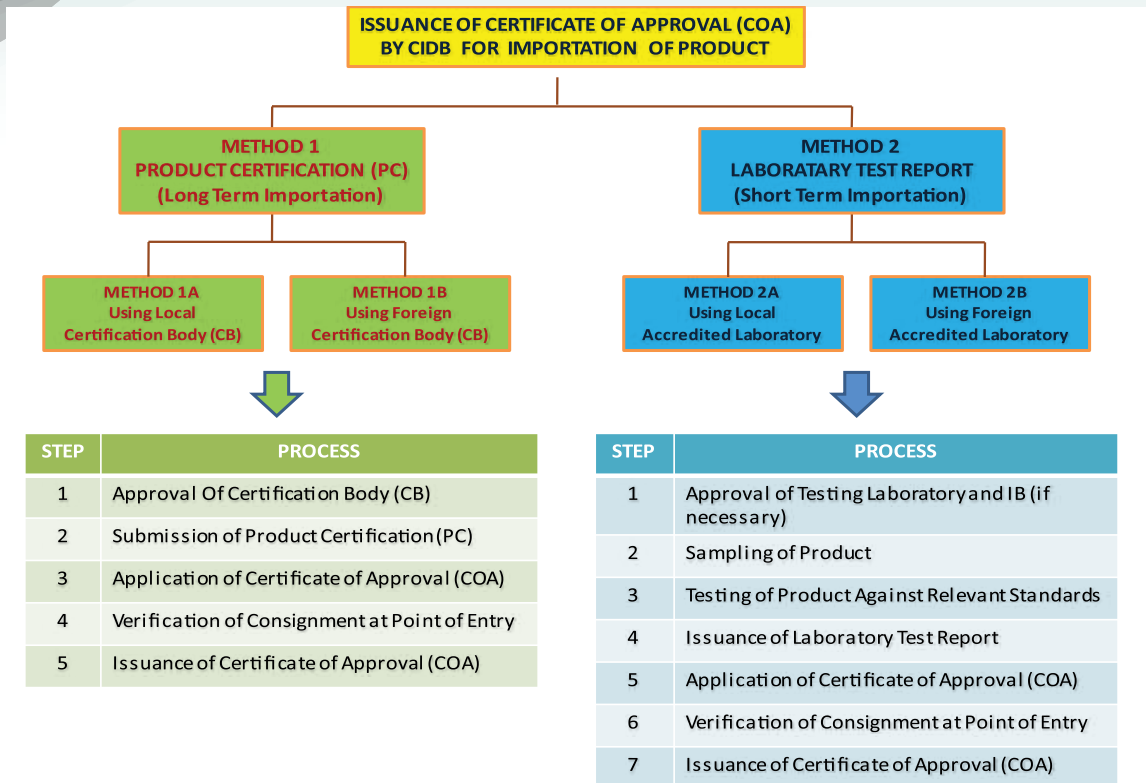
ISSUANCE OF CERTIFICATE OF APPROVAL (COA) BY CIDB FOR IMPORTATION OF PRODUCT

METHOD 1
PRODUCT CERTIFICATION (PC)
(Long Term Importation)

METHOD 2
LABORATARY TEST REPORT
(Short Term Importation)

METHOD 1A
Using Local
Certification Body (CB)

METHOD 1B
Using Foreign
Certification Body (CB)

METHOD 2A
Using Local
Accredited Laboratory

METHOD 2B
Using Foreign
Accredited Laboratory

| STEP | PROCESS |
|---|---|
| 1 | Approval Of Certification Body (CB) |
| 2 | Submission of Product Certification (PC) |
| 3 | Application of Certificate of Approval (COA) |
| 4 | Verification of Consignment at Point of Entry |
| 5 | Issuance of Certificate of Approval (COA) |

| STEP | PROCESS |
|---|---|
| 1 | Approval of Testing Laboratory and IB (if necessary) |
| 2 | Sampling of Product |
| 3 | Testing of Product Against Relevant Standards |
| 4 | Issuance of Laboratory Test Report |
| 5 | Application of Certificate of Approval (COA) |
| 6 | Verification of Consignment at Point of Entry |
| 7 | Issuance of Certificate of Approval (COA) |